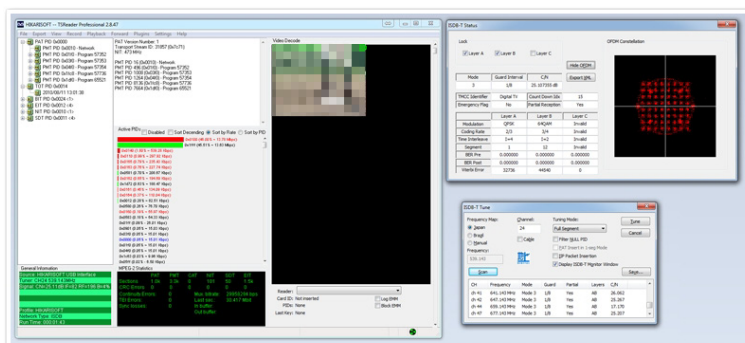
HIKARISOFT - TSReader Professional 2.8.47

File Search View Record Playback Forward Plugins Settings Help

PAT PID 0x0000
PMT PID 0x0010 - Network
PMT PID 0x01F0 - Program 57352
PMT PID 0x0200 - Program 57353
PMT PID 0x0210 - Program 57354
PMT PID 0x1FC8 - Program 57736
PMT PID 0x1FC9 - Program 65521
TOT PID 0x0014
2010/06/11 13:01:38
BIT PID 0x0024 (1)
SDT PID 0x0011 (4)
NIT PID 0x0010 (1)
EIT PID 0x0011 (4)

PAT Version Number 1
Transport Stream ID: 31857 (0x7c71)
NIT: 473 MHz

PMT PID 16 (0x0010) - Network
PMT PID 496 (0x01F0) - Program 57352
PMT PID 1008 (0x03F0) - Program 57353
PMT PID 1264 (0x04F0) - Program 57354
PMT PID 8136 (0x1FC8) - Program 57736
PMT PID 7968 (0x1F20) - Program 65521

Video Decode

Active PIDs
Disabled Sort Descending Sort by Rate Sort by PID

General Information
Source: HIKARISOFT USB Interface
Tuner: CH24 473.143 MHz
Signal: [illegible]
Profile: HIKARISOFT
Network Type: ISDB
Run Time: 00:01:43

MPEG-2 Statistics
PAT PMT CAT NIT SDT EIT
Sections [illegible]
CRC Errors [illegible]
TS Errors
Sync losses
Bits rate
Last rec
Average
Max rate

Reader:
Card ID: Not inserted
PIDs: None
Last Key: None
Log EMM
Block EMM

ISDB-T Status

Lock
Layer A Layer B Layer C

| Mode | Guard Interval | C/N |
|---|---|---|
| 3 | 1/8 | 20.107355 dB |

Hide OFDM
Export IML

| TMCC Identifier | Digital TV | Count Down Idx | 15 |
|---|---|---|---|
| Emergency Flag | No | Partial Reception | Yes |

| | Layer A | Layer B | Layer C |
|---|---|---|---|
| Modulation | QPSK | 64QAM | Invalid |
| Coding Rate | 2/3 | 3/4 | Invalid |
| Time Interleave | 1=4 | 1=2 | Invalid |
| Segment | 1 | 12 | Invalid |
| BER Pre | 0.000000 | 0.000000 | 0.000000 |
| BER Post | 0.000000 | 0.000000 | 0.000000 |
| Viterbi Error | 32736 | 44640 | 0 |

OFDM Constellation

ISDB-T Tune

Frequency Map:
Japan
Brazil
Manual
Channel:
24
Cable
Tuning Mode:
Full Segment
Filter NULL PID
Tune
Cancel
Frequency:
Scan
Full Search Freq Mode
ZIP Packet Insertion
Display ISDB-T Monitor Window
Save...

| CH | Frequency | Mode | Guard | Partial | Layers | C/N |
|---|---|---|---|---|---|---|
| ch 41 | 641.143 MHz | Mode 3 | 1/8 | Yes | AB | 26.862 |
| ch 42 | 647.143 MHz | Mode 3 | 1/8 | Yes | AB | 25.267 |
| ch 44 | 659.143 MHz | Mode 3 | 1/8 | Yes | AB | 27.170 |
| ch 46 | 671.143 MHz | Mode 3 | 1/8 | Yes | AB | 25.366 |
| ch 47 | 677.143 MHz | Mode 3 | 1/8 | Yes | AB | 25.207 |